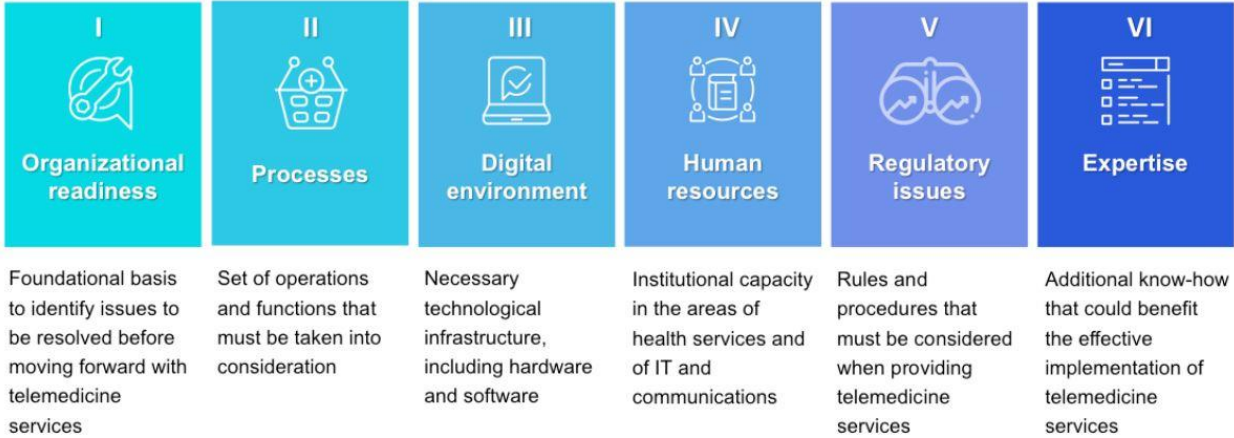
I
Organizational readiness

Foundational basis to identify issues to be resolved before moving forward with telemedicine services

II
Processes

Set of operations and functions that must be taken into consideration

III
Digital environment

Necessary technological infrastructure, including hardware and software

IV
Human resources

Institutional capacity in the areas of health services and of IT and communications

V
Regulatory issues

Rules and procedures that must be considered when providing telemedicine services

VI
Expertise

Additional know-how that could benefit the effective implementation of telemedicine services